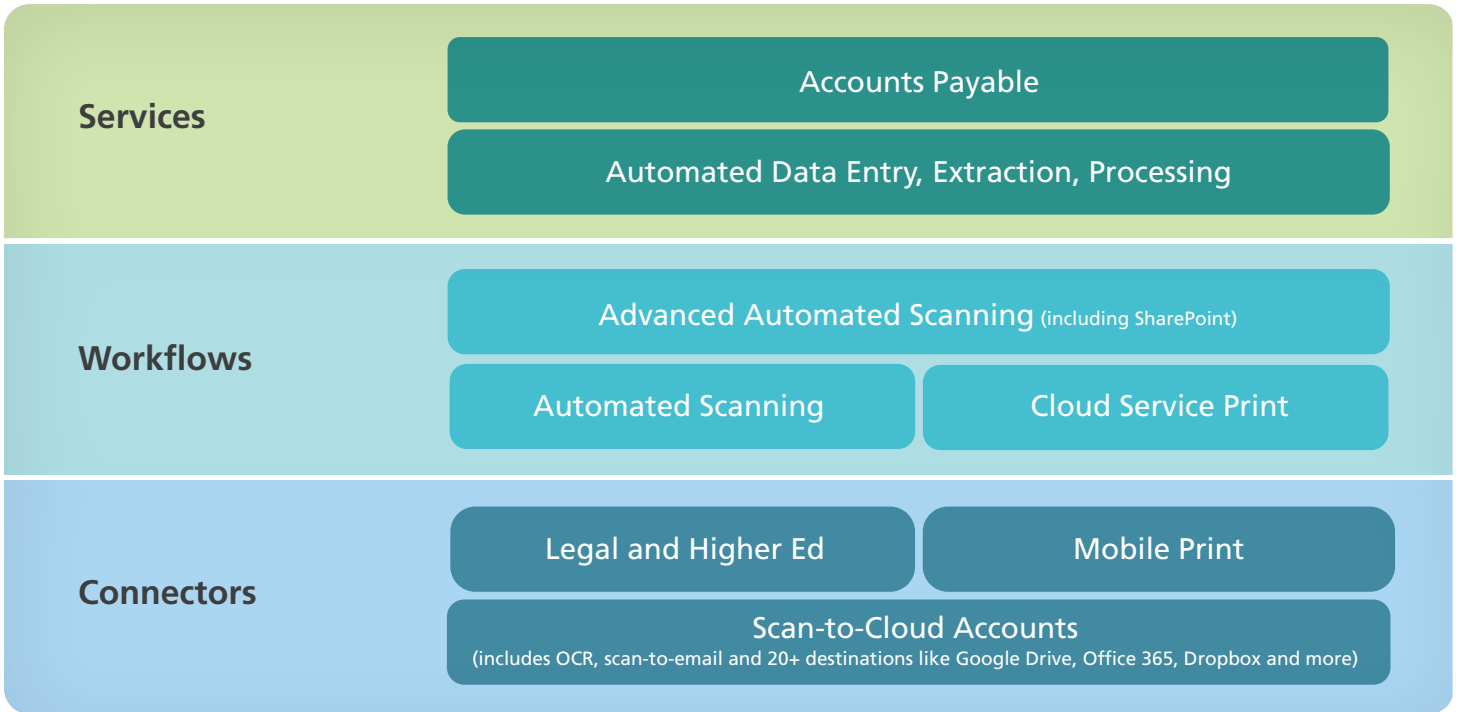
Services

Accounts Payable

Automated Data Entry, Extraction, Processing

Workflows

Advanced Automated Scanning (including SharePoint)

Automated Scanning

Cloud Service Print

Connectors

Legal and Higher Ed

Mobile Print

Scan-to-Cloud Accounts
(includes OCR, scan-to-email and 20+ destinations like Google Drive, Office 365, Dropbox and more)